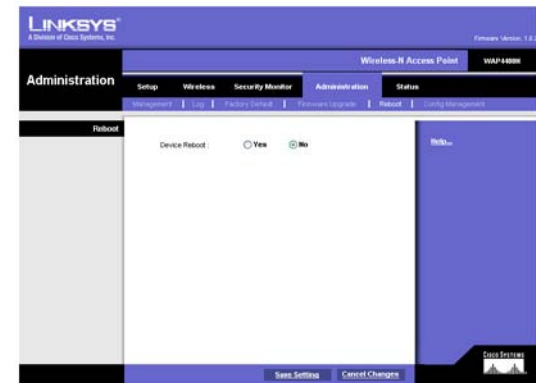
LINKSYS®
A Division of Cisco Systems, Inc.

Firmware Version: 1.0

Wireless-N Access Point

WAP4400N

Administration

Setup

Wireless

Security Monitor

Administration

Status

Management | Log | Factory Default | Firmware Upgrade | Reboot | Config Management

Reboot

Device Reboot :

Yes

No

Help...

Cisco Systems

Save Setting

Cancel Changes